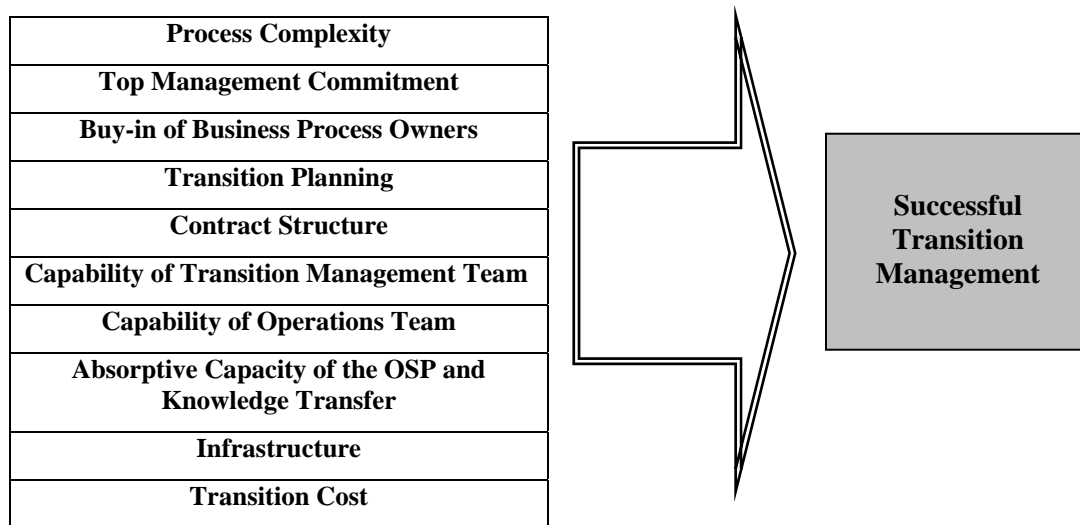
| Process Complexity |
|---|
| Top Management Commitment |
| Buy-in of Business Process Owners |
| Transition Planning |
| Contract Structure |
| Capability of Transition Management Team |
| Capability of Operations Team |
| Absorptive Capacity of the OSP and Knowledge Transfer |
| Infrastructure |
| Transition Cost |

Successful Transition Management